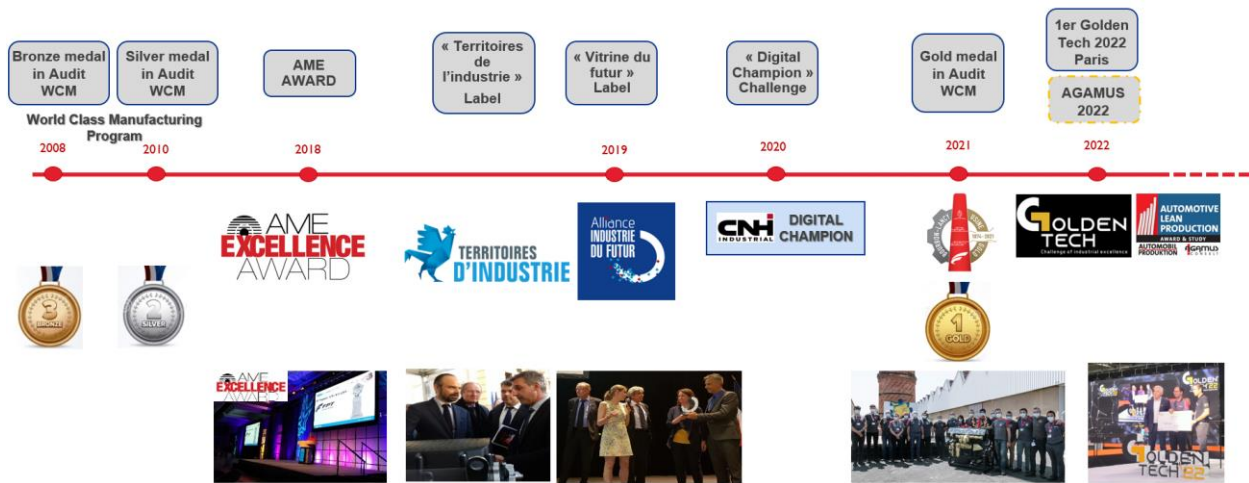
Bronze medal in Audit WCM

Silver medal in Audit WCM

AME AWARD

« Territoires de l'industrie » Label

« Vitrine du futur » Label

« Digital Champion » Challenge

Gold medal in Audit WCM

1er Golden Tech 2022 Paris

AGAMUS 2022

World Class Manufacturing Program

2008

2010

2018

2019

2020

2021

2022

AME EXCELLENCE AWARD

TERRITOIRES D'INDUSTRIE

Alliance INDUSTRIE DU FUTUR

CNH INDUSTRIAL DIGITAL CHAMPION

GOLDEN TECH Challenge of industrial excellence

AUTOMOTIVE LEAN PRODUCTION AWARD & STUDY AUTOMOBIL PRODUKTION AGAMUS

3 BRONZE

2 SILVER

1 GOLD

AME EXCELLENCE AWARD

GOLDEN TECH 22